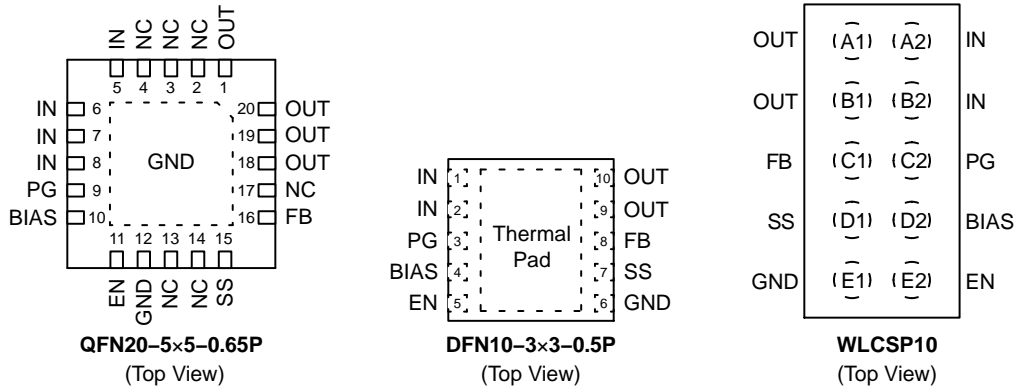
IN NC NC NC OUT
5 4 3 2 1

IN 6
IN 7
IN 8
PG 9
BIAS 10

GND

20 OUT
19 OUT
18 OUT
17 NC
16 FB

11 12 13 14 15
EN GND NC NC SS

QFN20−5×5−0.65P
(Top View)

IN 1
IN 2
PG 3
BIAS 4
EN 5

Thermal Pad

10 OUT
9 OUT
8 FB
7 SS
6 GND

DFN10−3×3−0.5P
(Top View)

OUT A1 A2 IN
OUT B1 B2 IN
FB C1 C2 PG
SS D1 D2 BIAS
GND E1 E2 EN

WLCSP10
(Top View)